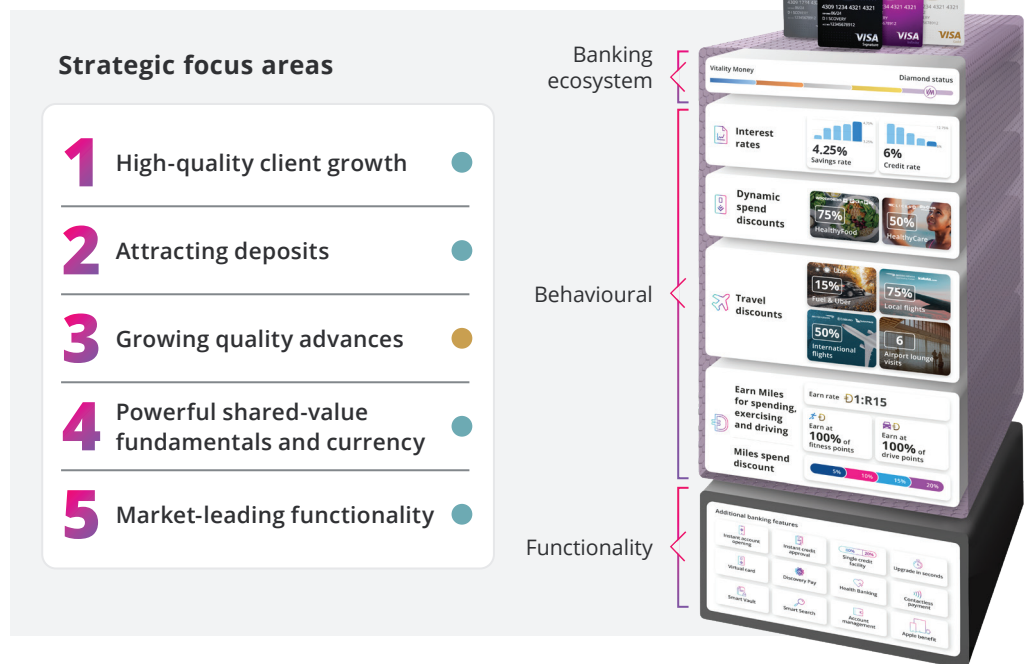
Strategic focus areas

1 High-quality client growth

2 Attracting deposits

3 Growing quality advances

4 Powerful shared-value fundamentals and currency

5 Market-leading functionality

Banking ecosystem

Behavioural

Functionality

4309 1234 4321 4321

VISA

VISA

VISA

Vitality Money

Diamond status

Interest rates

4.25%
Savings rate

6%
Credit rate

Dynamic spend discounts

75%
HealthyFood

50%
HealthyCare

Travel discounts

15%
Fuel & Uber

75%
Local flights

50%
International flights

6
Airport lounge visits

Earn Miles for spending, exercising and driving

Earn rate Đ1:R15

Earn at 100% of fitness points

Earn at 100% of drive points

Miles spend discount

5% 10% 15% 20%

Additional banking features

Instant account opening

Instant credit approval

Single credit facility

Upgrade in seconds

Virtual card

Discovery Pay

Health Banking

Contactless payment

Smart Vault

Smart Search

Account management

Apple benefit